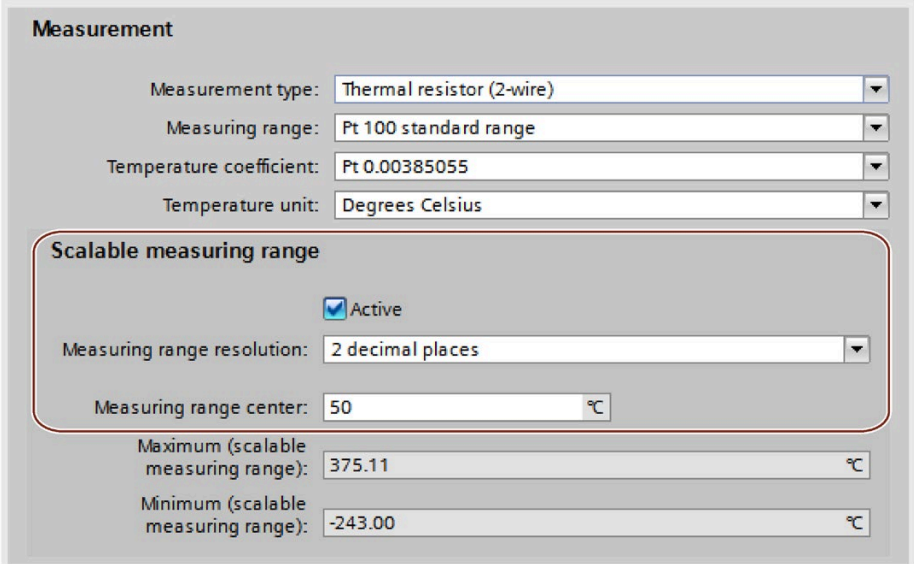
Measurement

Measurement type: Thermal resistor (2-wire)

Measuring range: Pt 100 standard range

Temperature coefficient: Pt 0.00385055

Temperature unit: Degrees Celsius

Scalable measuring range

Active

Measuring range resolution: 2 decimal places

Measuring range center: 50 ℃

Maximum (scalable measuring range): 375.11 ℃

Minimum (scalable measuring range): -243.00 ℃